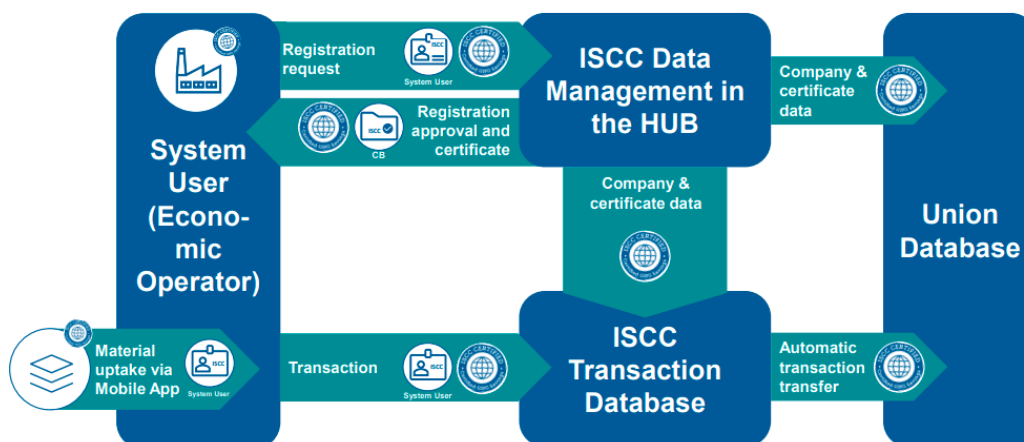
System User (Economic Operator)

Registration request

ISCC

System User

ISCC CERTIFIED

Registration approval and certificate

ISCC CERTIFIED

ISCC

CB

ISCC Data Management in the HUB

Company & certificate data

ISCC CERTIFIED

Company & certificate data

ISCC CERTIFIED

Union Database

Material uptake via Mobile App

ISCC

System User

Transaction

ISCC

System User

ISCC CERTIFIED

ISCC Transaction Database

Automatic transaction transfer

ISCC CERTIFIED